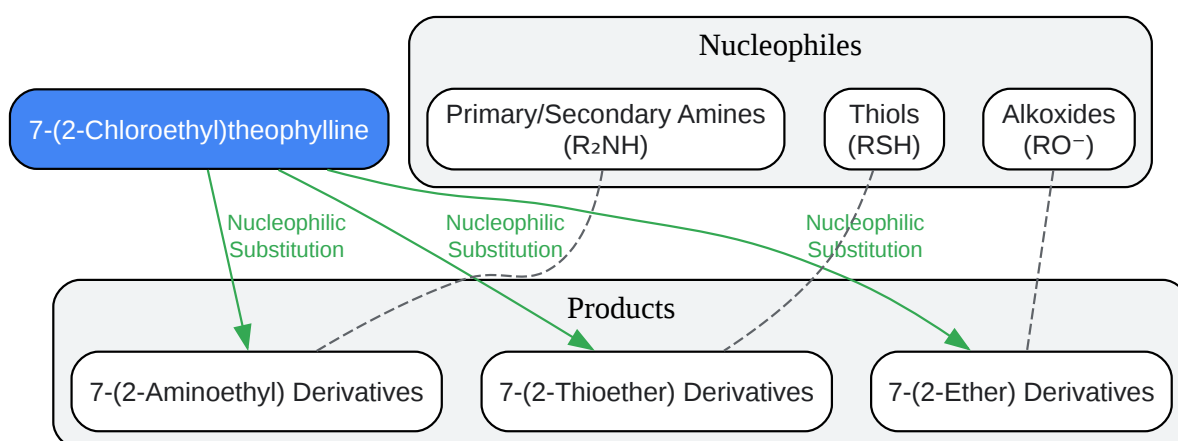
Nucleophiles

7-(2-Chloroethyl)theophylline

Primary/Secondary Amines ($R_2NH$)

Thiols (RSH)

Alkoxides ($RO^-$)

Nucleophilic Substitution

Nucleophilic Substitution

Nucleophilic Substitution

Products

7-(2-Aminoethyl) Derivatives

7-(2-Thioether) Derivatives

7-(2-Ether) Derivatives